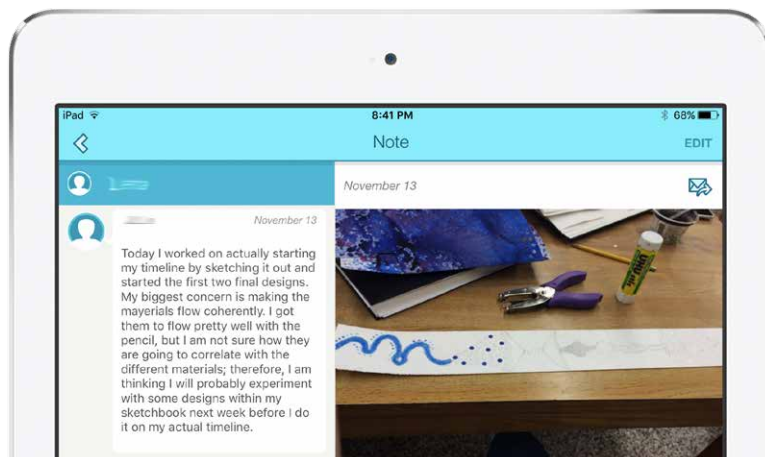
iPad

8:41 PM

68%

Note

EDIT

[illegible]

November 13

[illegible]

November 13

Today I worked on actually starting my timeline by sketching it out and started the first two final designs. My biggest concern is making the mayerials flow coherently. I got them to flow pretty well with the pencil, but I am not sure how they are going to correlate with the different materials; therefore, I am thinking I will probably experiment with some designs within my sketchbook next week before I do it on my actual timeline.